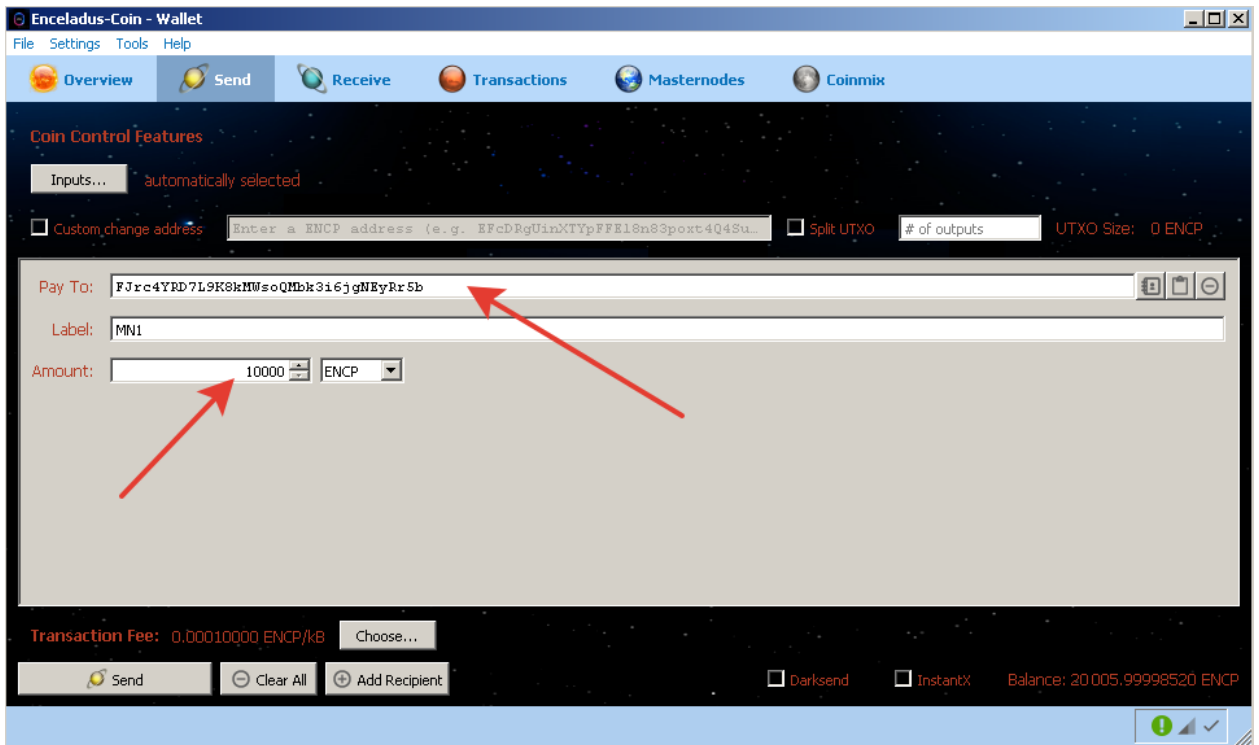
Enceladus-Coin - Wallet
File Settings Tools Help
Overview Send Receive Transactions Masternodes Coinmix

Coin Control Features
Inputs... automatically selected
Custom change address Enter a ENCP address (e.g. EFcDRgUinXTYpFFE18n83poxt4Q4Su… Split UTXO # of outputs UTXO Size: 0 ENCP

Pay To: FJrc4YRD7L9K8kMWsoQMbk3i6jgNEyRr5b
Label: MN1
Amount: 10000 ENCP

Transaction Fee: 0.00010000 ENCP/kB Choose...
Send Clear All Add Recipient Darksend InstantX Balance: 20 005.99998520 ENCP